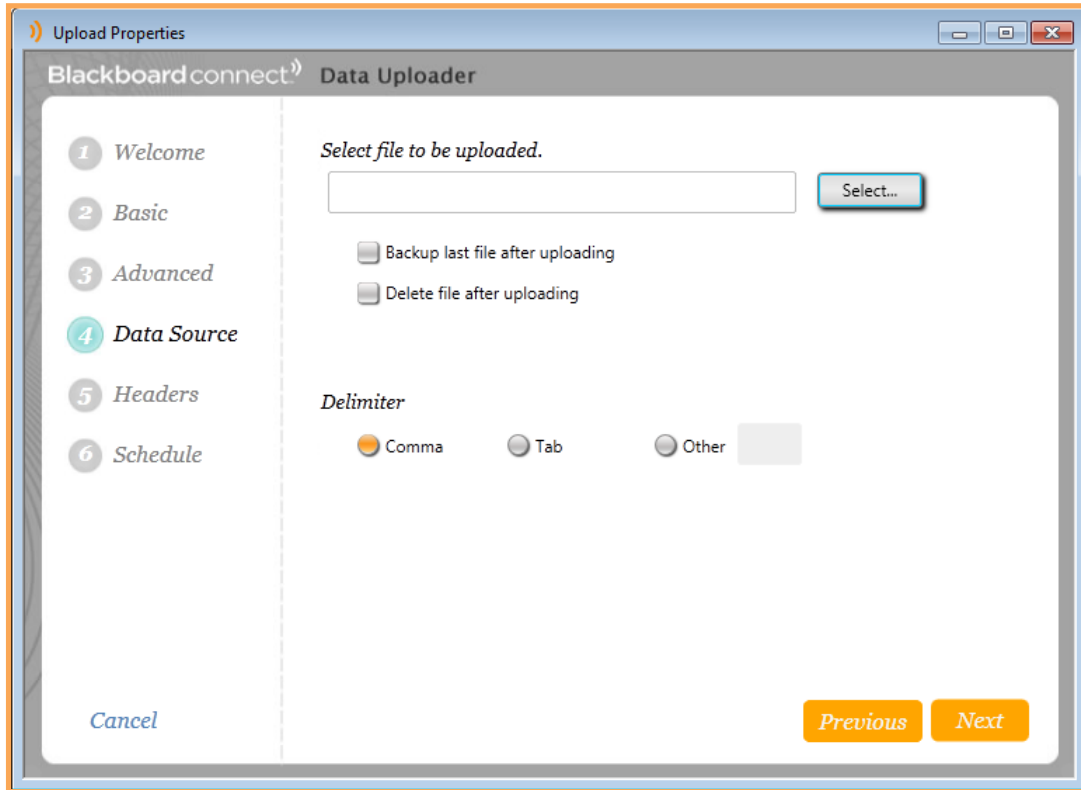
Upload Properties

Blackboard connect Data Uploader

1 Welcome
2 Basic
3 Advanced
4 Data Source
5 Headers
6 Schedule

Select file to be uploaded.

Select...

Backup last file after uploading
Delete file after uploading

Delimiter

Comma Tab Other

Cancel

Previous Next